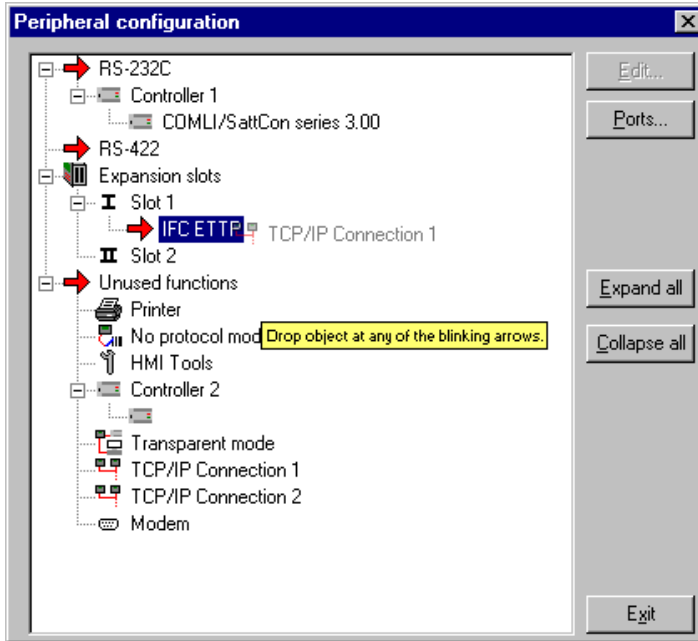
Peripheral configuration

RS-232C
Controller 1
COMLI/SattCon series 3.00
RS-422
Expansion slots
Slot 1
IFC ETTP
TCP/IP Connection 1
Slot 2
Unused functions
Printer
No protocol mod
Drop object at any of the blinking arrows.
HMI Tools
Controller 2
Transparent mode
TCP/IP Connection 1
TCP/IP Connection 2
Modem

Edit...
Ports...
Expand all
Collapse all
Exit